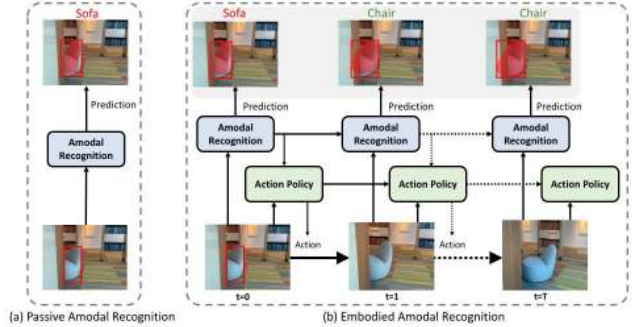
Sofa

Prediction

Amodal Recognition

(a) Passive Amodal Recognition

Sofa

Chair

Chair

Prediction

Prediction

Prediction

Amodal Recognition

Amodal Recognition

Amodal Recognition

Action Policy

Action Policy

Action Policy

Action

Action

t=0

t=1

t=T

(b) Embodied Amodal Recognition